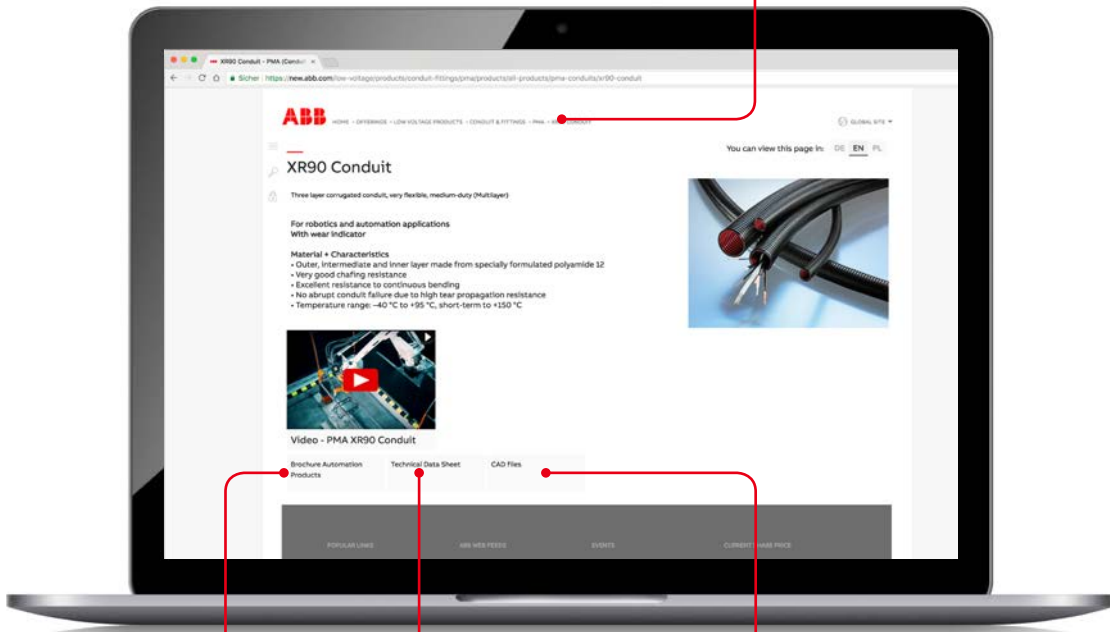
XR90 Conduit - PMA (Condui ×

Sicher | https://new.abb.com/low-voltage/products/conduit-fittings/pma/products/all-products/pma-conduits/xr90-conduit

ABB HOME › OFFERINGS › LOW VOLTAGE PRODUCTS › CONDUIT & FITTINGS › PMA › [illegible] CONDUIT

GLOBAL SITE

You can view this page in: DE EN PL

XR90 Conduit

Three layer corrugated conduit, very flexible, medium-duty (Multilayer)

For robotics and automation applications
With wear indicator

Material + Characteristics
• Outer, intermediate and inner layer made from specially formulated polyamide 12
• Very good chafing resistance
• Excellent resistance to continuous bending
• No abrupt conduit failure due to high tear propagation resistance
• Temperature range: –40 °C to +95 °C, short-term to +150 °C

Video - PMA XR90 Conduit

Brochure Automation Products

Technical Data Sheet

CAD Files

POPULAR LINKS

ABB WEB FEEDS

EVENTS

CURRENT SHARE PRICE